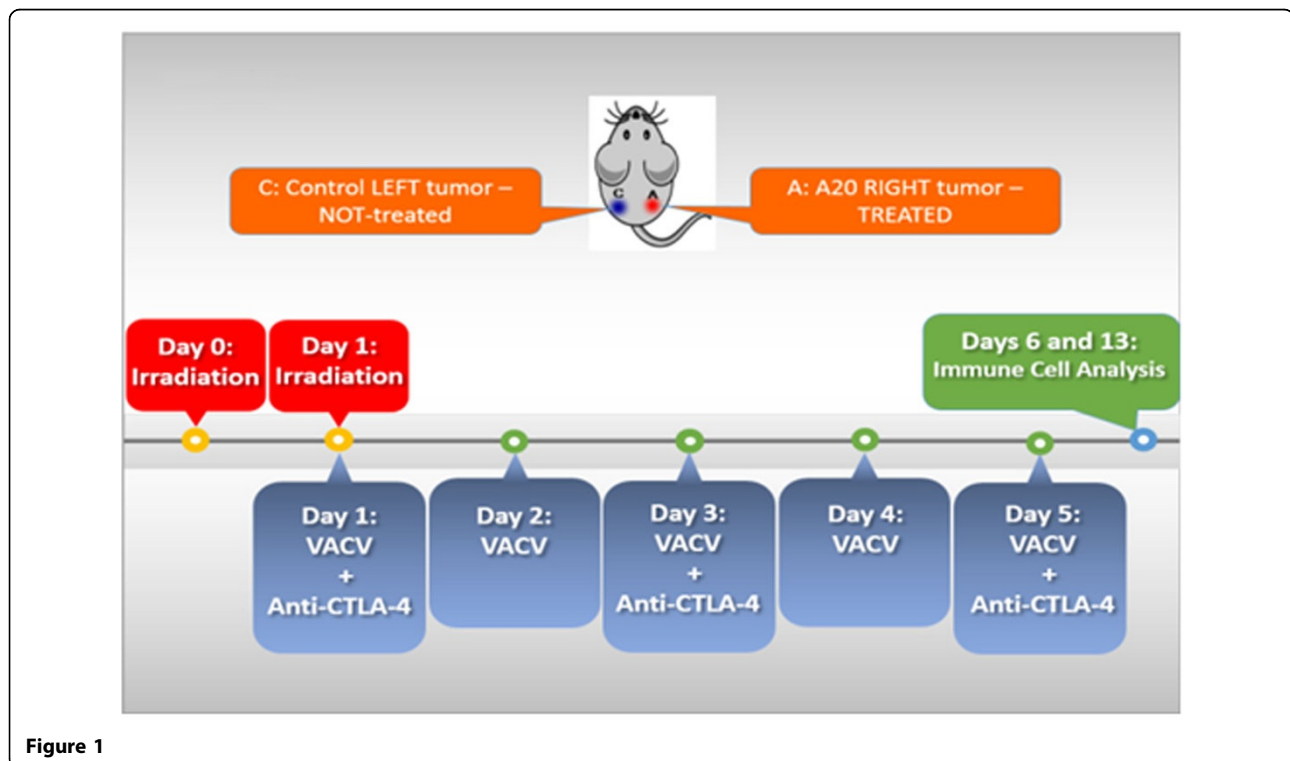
C: Control LEFT tumor – NOT-treated

C A

A: A20 RIGHT tumor – TREATED

Day 0: Irradiation

Day 1: Irradiation

Days 6 and 13: Immune Cell Analysis

Day 1: VACV + Anti-CTLA-4

Day 2: VACV

Day 3: VACV + Anti-CTLA-4

Day 4: VACV

Day 5: VACV + Anti-CTLA-4

Figure 1